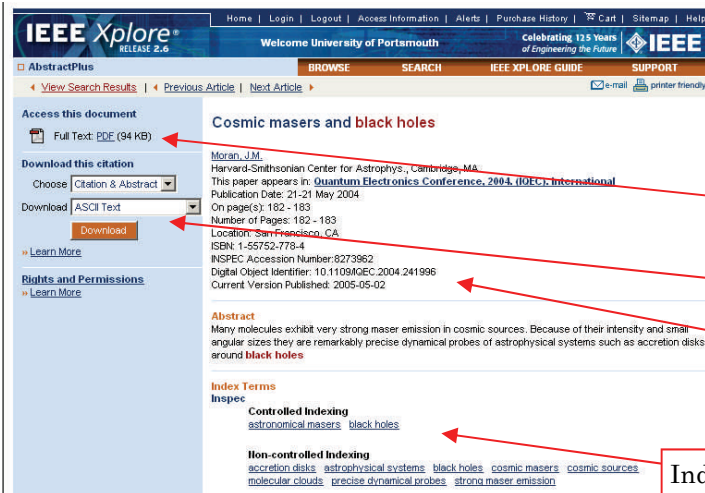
Home | Login | Logout | Access Information | Alerts | Purchase History | Cart | Sitemap | Help

IEEE Xplore® RELEASE 2.6

Welcome University of Portsmouth

Celebrating 125 Years of Engineering the Future

IEEE

AbstractPlus

BROWSE SEARCH IEEE XPLORE GUIDE SUPPORT

View Search Results | Previous Article | Next Article

e-mail printer friendly

Access this document

Full Text: PDF (94 KB)

Download this citation

Choose Citation & Abstract

Download ASCII Text

Download

» Learn More

Rights and Permissions

» Learn More

Cosmic masers and black holes

Moran, J.M.
Harvard-Smithsonian Center for Astrophys., Cambridge, MA
This paper appears in: Quantum Electronics Conference, 2004. (IQEC). International
Publication Date: 21-21 May 2004
On page(s): 182 - 183
Number of Pages: 182 - 183
Location: San Francisco, CA
ISBN: 1-55752-778-4
INSPEC Accession Number:8273962
Digital Object Identifier: 10.1109/IQEC.2004.241996
Current Version Published: 2005-05-02

Abstract
Many molecules exhibit very strong maser emission in cosmic sources. Because of their intensity and small angular sizes they are remarkably precise dynamical probes of astrophysical systems such as accretion disks around black holes

Index Terms
Inspec
Controlled Indexing
astronomical masers black holes

Non-controlled Indexing
accretion disks astrophysical systems black holes cosmic masers cosmic sources molecular clouds precise dynamical probes strong maser emission

Ind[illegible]